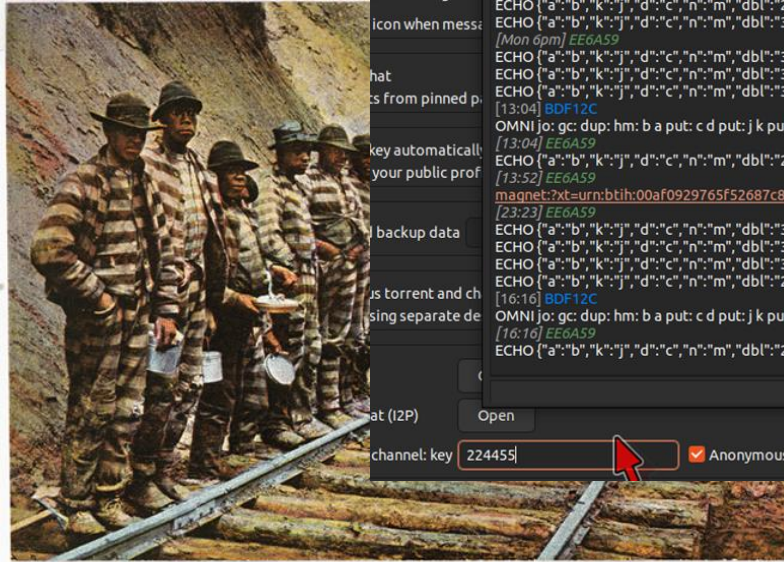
icon when messa

hat
ts from pinned pa

key automatically
your public prof

backup data

us torrent and ch
sing separate de

at (I2P)
Open

channel: key 224455

Anonymou

ECHO {"a":"b","k":"j","d":"c","n":"m","dbl":"
ECHO {"a":"b","k":"j","d":"c","n":"m","dbl":"
[Mon 6pm] EE6A59
ECHO {"a":"b","k":"j","d":"c","n":"m","dbl":"
ECHO {"a":"b","k":"j","d":"c","n":"m","dbl":"
ECHO {"a":"b","k":"j","d":"c","n":"m","dbl":"
[13:04] BDF12C
OMNI jo: gc: dup: hm: b a put: c d put: j k pu
[13:04] EE6A59
ECHO {"a":"b","k":"j","d":"c","n":"m","dbl":"
[13:52] EE6A59
magnet:?xt=urn:btih:00af0929765f52687c8
[23:23] EE6A59
ECHO {"a":"b","k":"j","d":"c","n":"m","dbl":"
ECHO {"a":"b","k":"j","d":"c","n":"m","dbl":"
ECHO {"a":"b","k":"j","d":"c","n":"m","dbl":"
ECHO {"a":"b","k":"j","d":"c","n":"m","dbl":"
[16:16] BDF12C
OMNI jo: gc: dup: hm: b a put: c d put: j k pu
[16:16] EE6A59
ECHO {"a":"b","k":"j","d":"c","n":"m","dbl":"